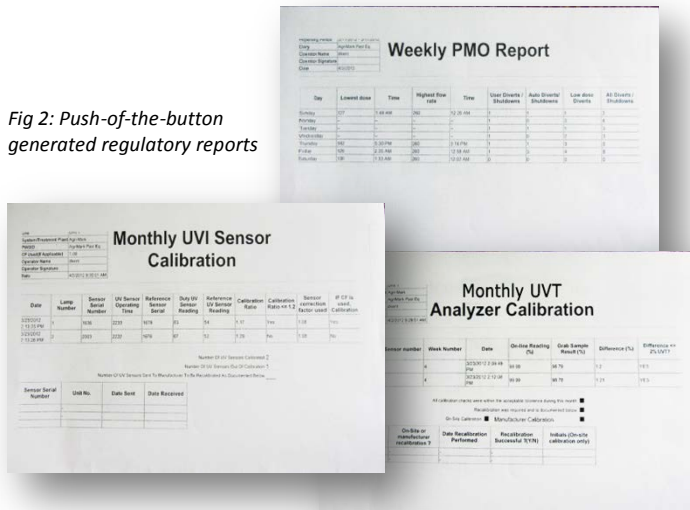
Fig 2: Push-of-the-button generated regulatory reports

Weekly PMO Report

| Day | Lowest dose | Time | Highest flow rate | Time | User Diverts / Shutdowns | Auto Diverts / Shutdowns | Low dose Diverts | All Diverts / Shutdowns |
|---|---|---|---|---|---|---|---|---|
| Sunday | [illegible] | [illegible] | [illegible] | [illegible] | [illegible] | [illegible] | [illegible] | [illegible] |
| Monday | | | | | | | | |
| Tuesday | | | | | | | | |
| Wednesday | | | | | | | | |
| Thursday | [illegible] | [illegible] | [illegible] | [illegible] | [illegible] | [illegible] | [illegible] | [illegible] |
| Friday | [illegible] | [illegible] | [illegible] | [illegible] | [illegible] | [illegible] | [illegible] | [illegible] |
| Saturday | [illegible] | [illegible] | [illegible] | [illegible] | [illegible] | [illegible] | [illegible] | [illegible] |

Monthly UVI Sensor Calibration

| Date | Lamp Number | Sensor Serial Number | UV Sensor Operating Time | Reference Sensor Serial | Duty UV Sensor Reading | Reference UV Sensor Reading | Calibration Ratio | Calibration Ratio <= 1.2 | Sensor correction factor used | If CF is used, Calibration |
|---|---|---|---|---|---|---|---|---|---|---|
| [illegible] | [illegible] | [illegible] | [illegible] | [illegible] | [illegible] | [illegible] | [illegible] | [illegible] | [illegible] | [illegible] |
| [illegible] | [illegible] | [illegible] | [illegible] | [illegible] | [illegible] | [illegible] | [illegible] | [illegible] | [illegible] | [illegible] |

Number Of UV Sensors Calibrated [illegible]

| Sensor Serial Number | Unit No. | Date Sent | Date Received |
|---|---|---|---|

Monthly UVT Analyzer Calibration

| Sensor number | Week Number | Date | On-line Reading (%) | Grab Sample Result (%) | Difference (%) | Difference <= 2% UVT? |
|---|---|---|---|---|---|---|
| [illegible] | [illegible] | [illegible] | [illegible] | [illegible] | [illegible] | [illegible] |
| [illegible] | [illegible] | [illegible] | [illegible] | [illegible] | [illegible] | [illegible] |

Manufacturer Calibration

| On-Site or manufacturer recalibration ? | Date Recalibration Performed | Recalibration Successful ?(Y/N) | Initials (On-site calibration only) |
|---|---|---|---|